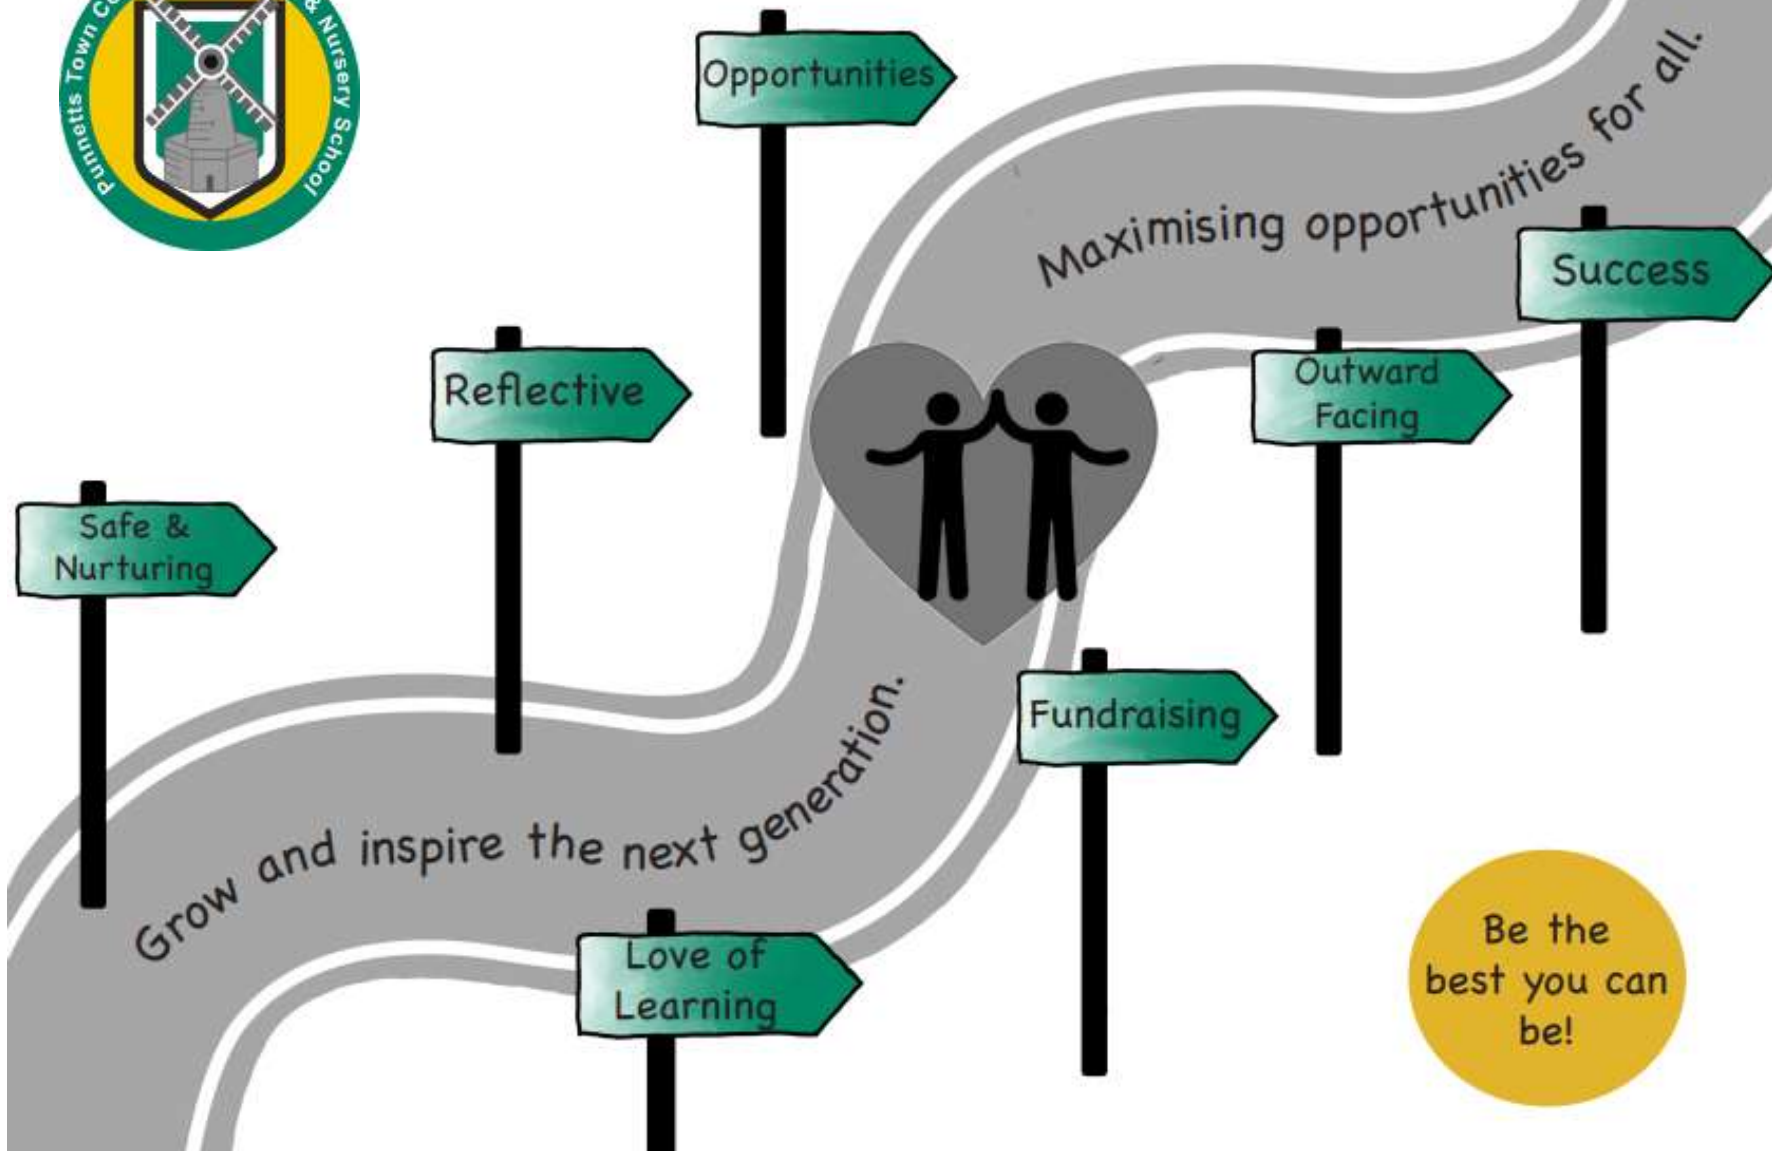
Punnetts Town C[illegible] & Nursery School

Opportunities

Maximising opportunities for all.

Success

Reflective

Outward Facing

Safe & Nurturing

Fundraising

Grow and inspire the next generation.

Love of Learning

Be the best you can be!